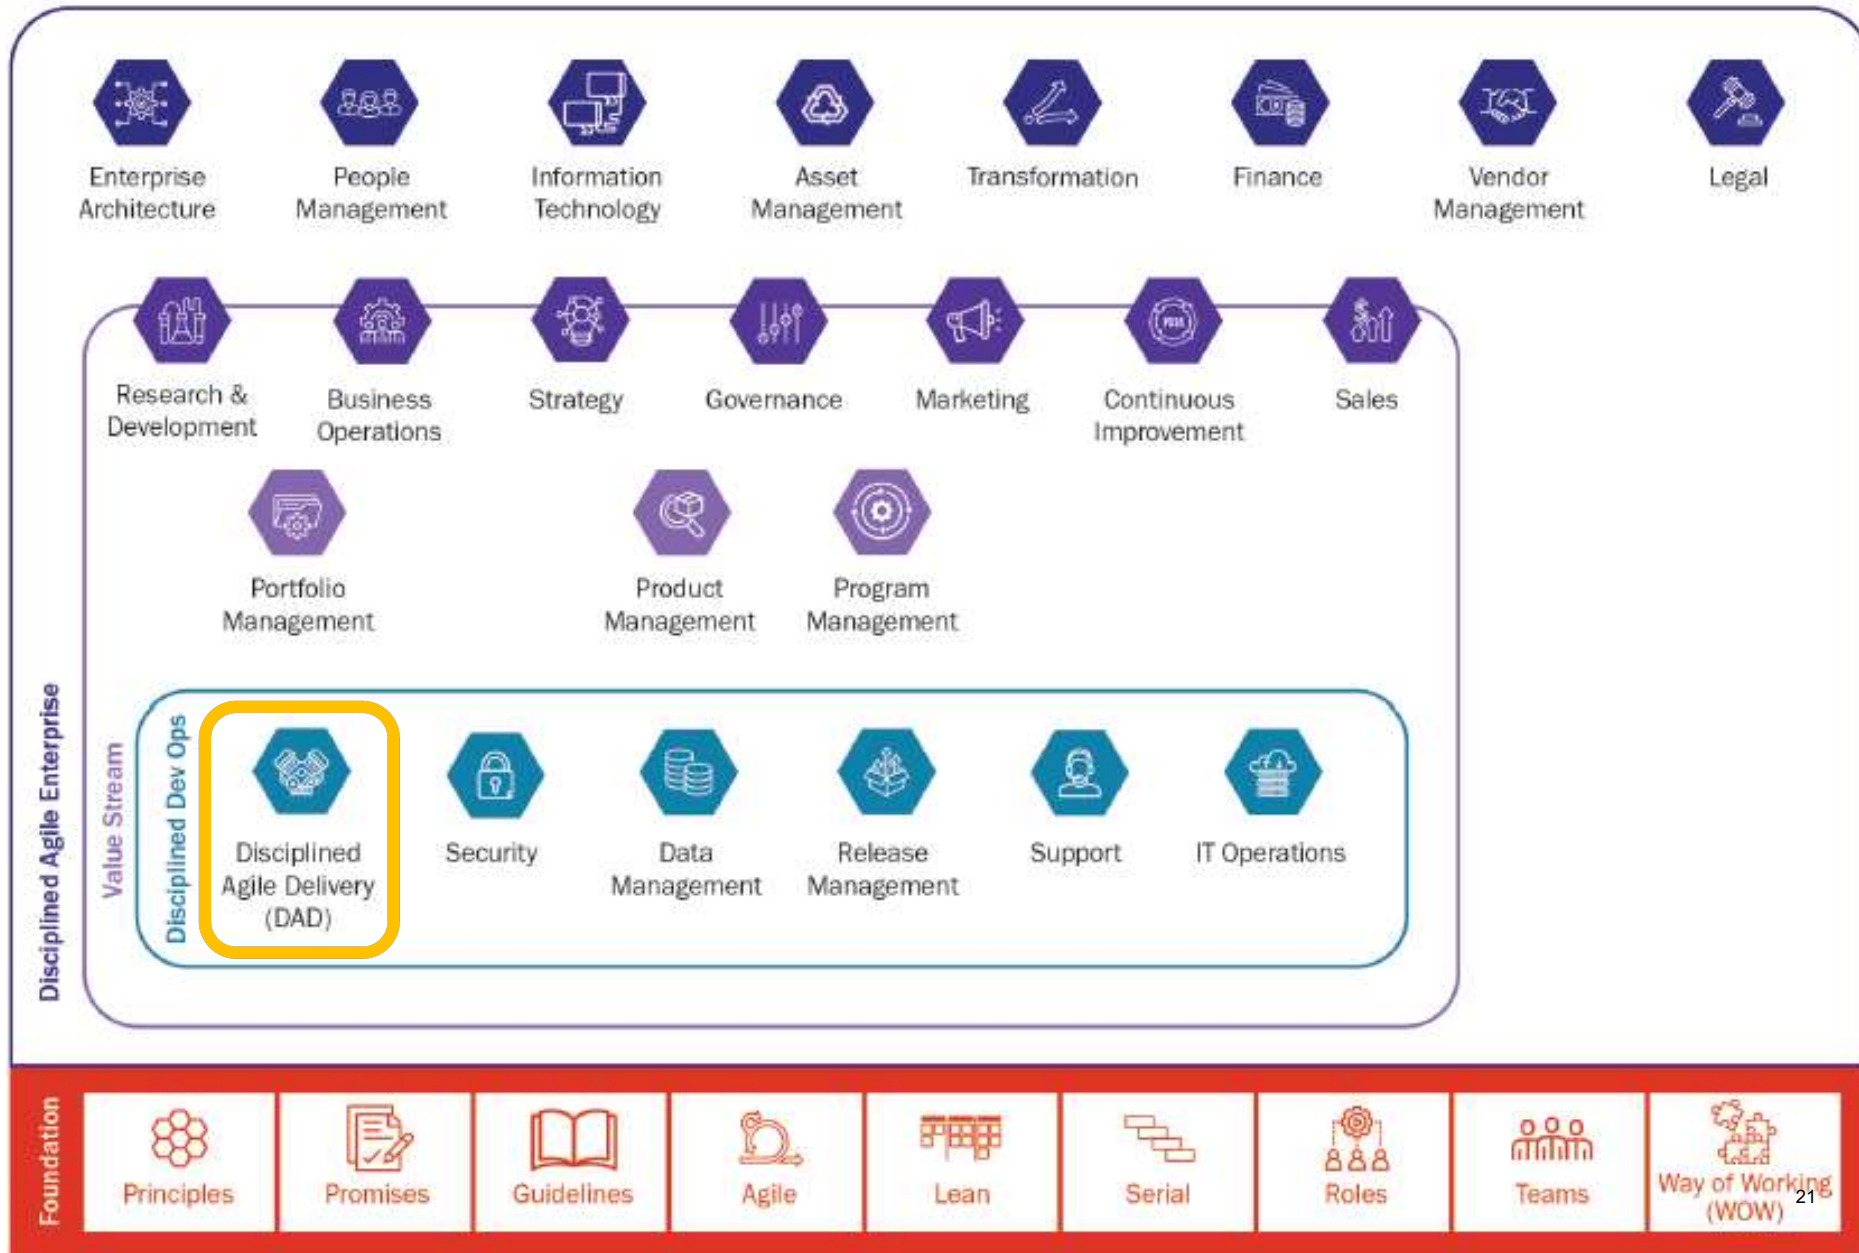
Enterprise Architecture
People Management
Information Technology
Asset Management
Transformation
Finance
Vendor Management
Legal

Research & Development
Business Operations
Strategy
Governance
Marketing
Continuous Improvement
Sales

Portfolio Management
Product Management
Program Management

Disciplined Agile Enterprise
Value Stream
Disciplined Dev Ops

Disciplined Agile Delivery (DAD)
Security
Data Management
Release Management
Support
IT Operations

Foundation
Principles
Promises
Guidelines
Agile
Lean
Serial
Roles
Teams
Way of Working (WOW)

21